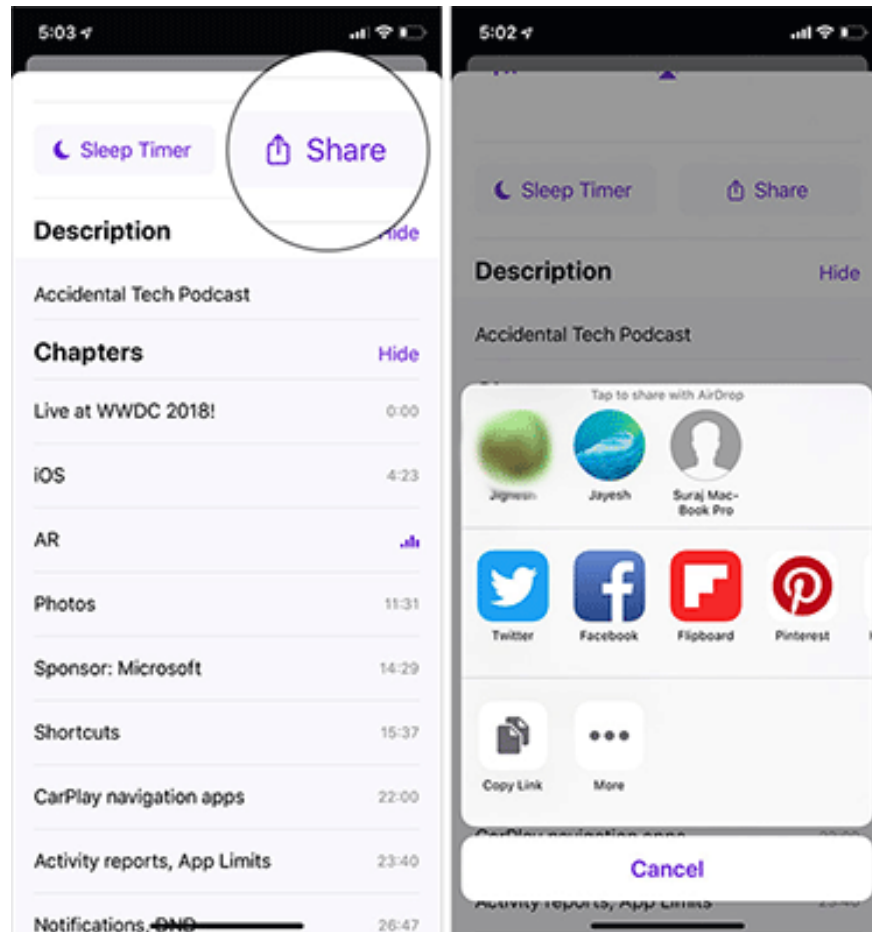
5:03

Sleep Timer

Share

Description

Hide

Accidental Tech Podcast

Chapters

Hide

Live at WWDC 2018! 0:00

iOS 4:23

AR

Photos 11:31

Sponsor: Microsoft 14:29

Shortcuts 15:37

CarPlay navigation apps 22:00

Activity reports, App Limits 23:40

Notifications, DND 26:47

5:02

Sleep Timer

Share

Description

Hide

Accidental Tech Podcast

Tap to share with AirDrop

Jignesh

Jayesh

Suraj MacBook Pro

Twitter

Facebook

Flipboard

Pinterest

Copy Link

More

Cancel